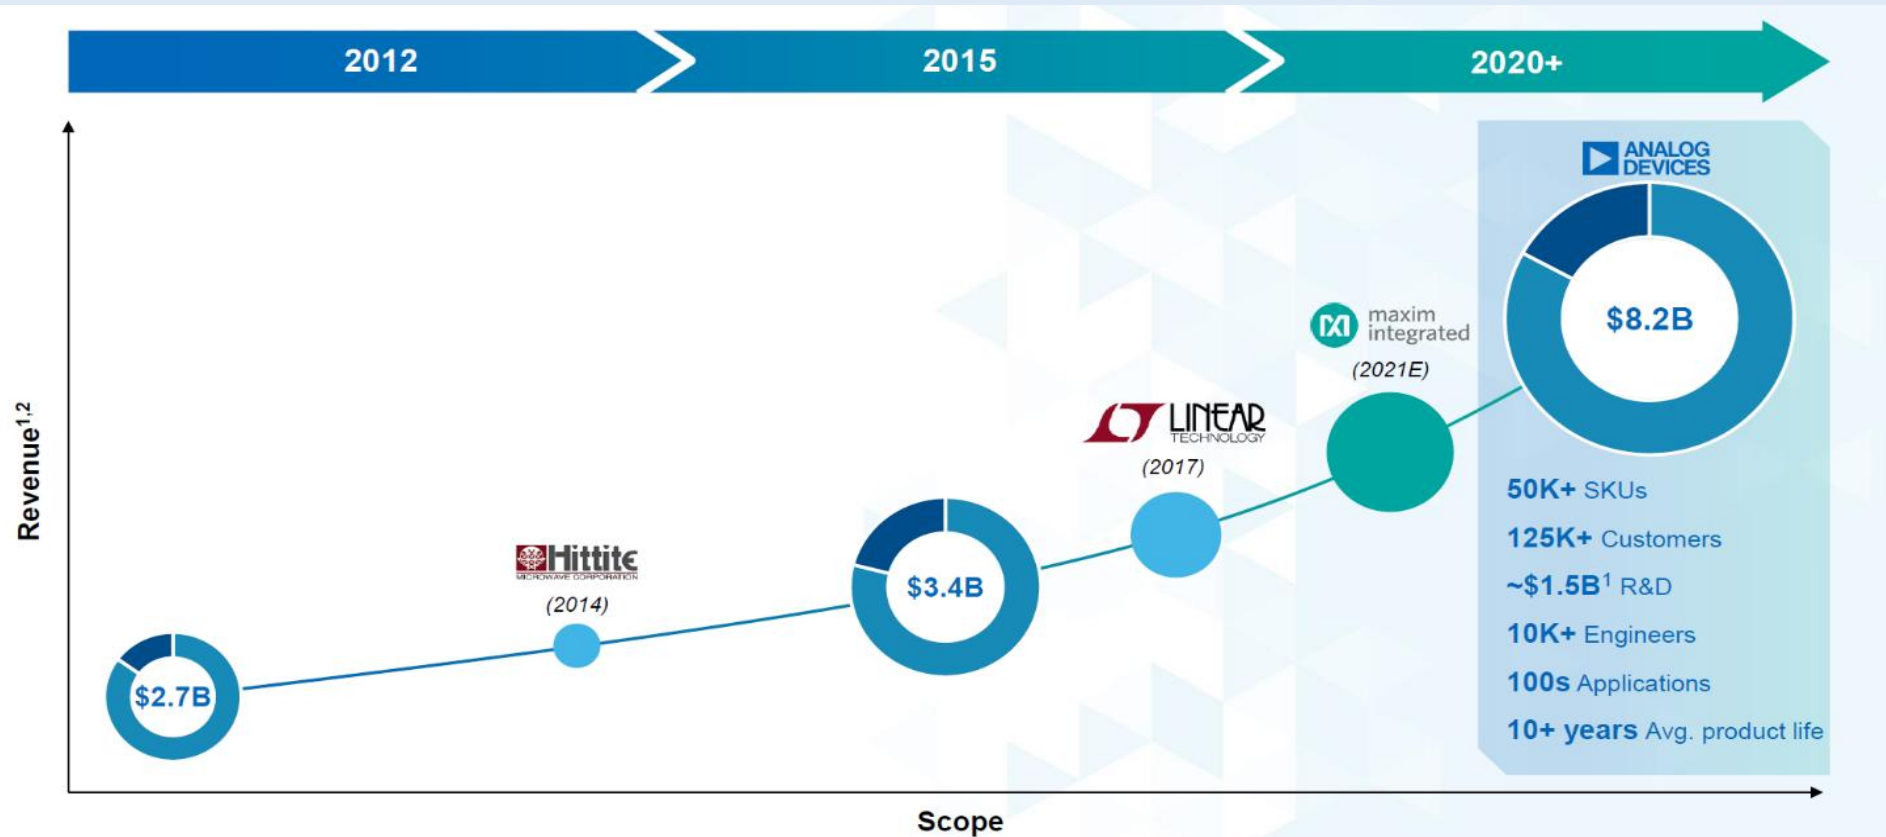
2012

2015

2020+

Revenue$^{1,2}$

$2.7B

Hittite MICROWAVE CORPORATION

(2014)

$3.4B

LINEAR TECHNOLOGY

(2017)

maxim integrated

(2021E)

ANALOG DEVICES

$8.2B

50K+ SKUs

125K+ Customers

~$1.5B$^{1}$ R&D

10K+ Engineers

100s Applications

10+ years Avg. product life

Scope